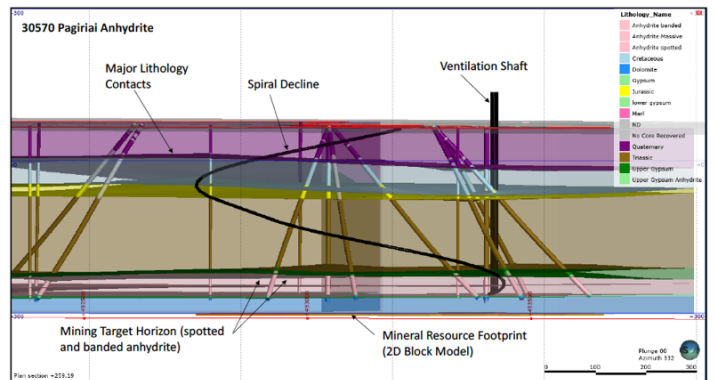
30570 Pagiriai Anhydrite

Major Lithology Contacts

Spiral Decline

Ventilation Shaft

Lithology_Name

Anhydrite banded

Anhydrite Massive

Anhydrite spotted

Cretaceous

Dolomite

Gypsum

Jurassic

lower gypsum

Marl

ND

No Core Recovered

Quaternary

Triassic

Upper Gypsum

Upper Gypsum Anhydrite

Mining Target Horizon (spotted and banded anhydrite)

Mineral Resource Footprint (2D Block Model)

Plan section +259.19

Plunge 00
Azimuth 332

0 100 200 300